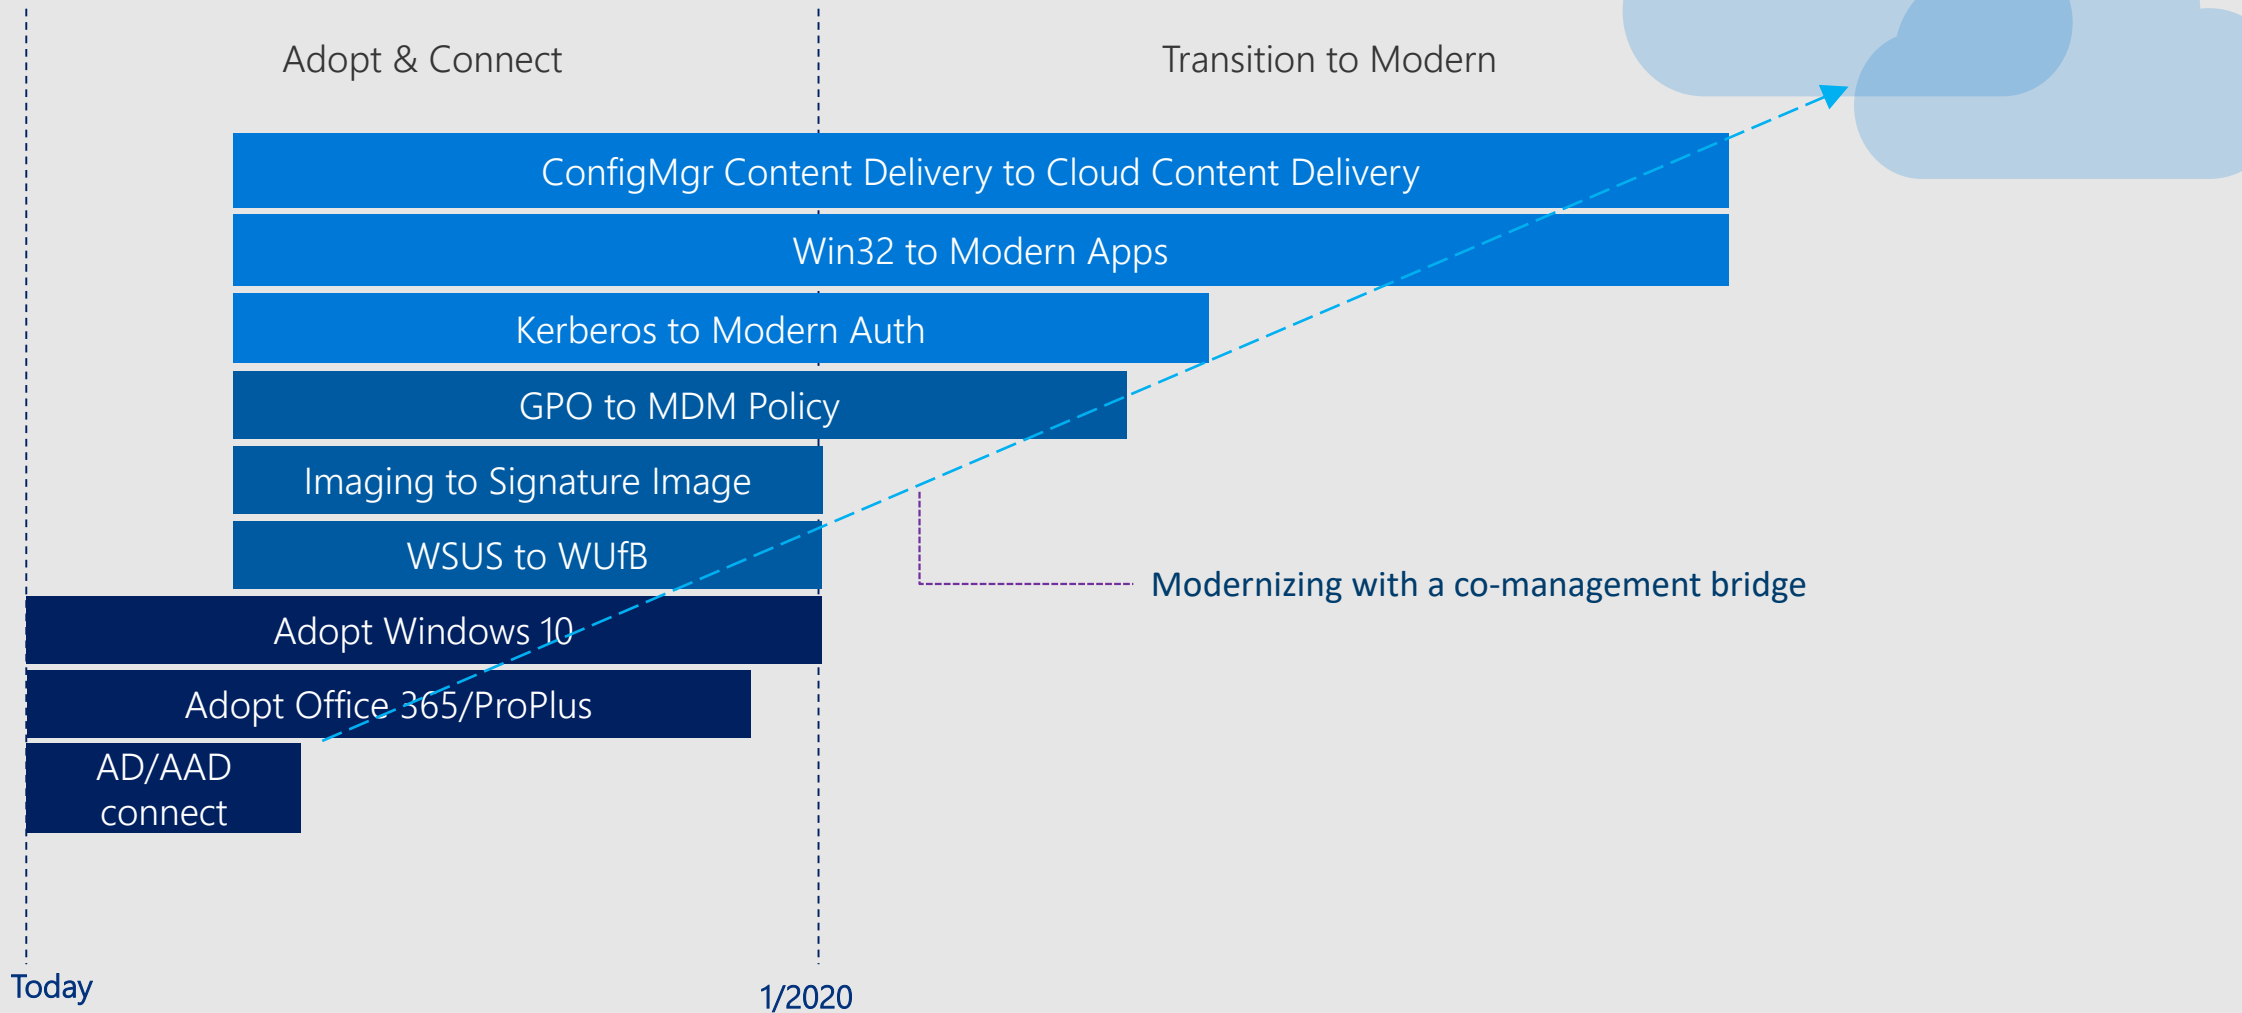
Adopt & Connect

Transition to Modern

ConfigMgr Content Delivery to Cloud Content Delivery

Win32 to Modern Apps

Kerberos to Modern Auth

GPO to MDM Policy

Imaging to Signature Image

WSUS to WUfB

Modernizing with a co-management bridge

Adopt Windows 10

Adopt Office 365/ProPlus

AD/AAD connect

Today

1/2020